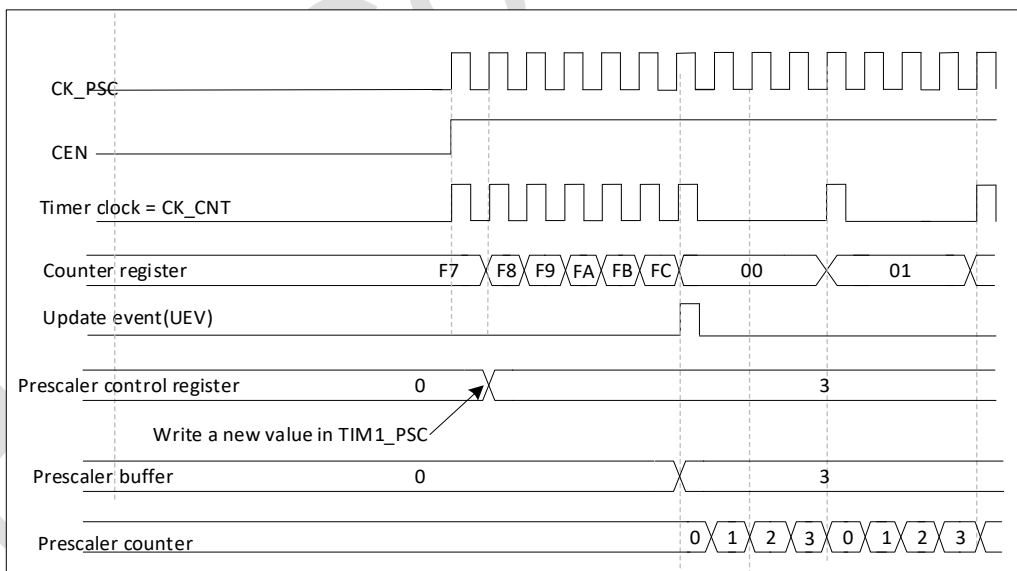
CK_PSC

CEN

Timer clock = CK_CNT

Counter register F7 F8 F9 FA FB FC 00 01

Update event(UEV)

Prescaler control register 0 3

Write a new value in TIM1_PSC

Prescaler buffer 0 3

Prescaler counter 0 1 2 3 0 1 2 3